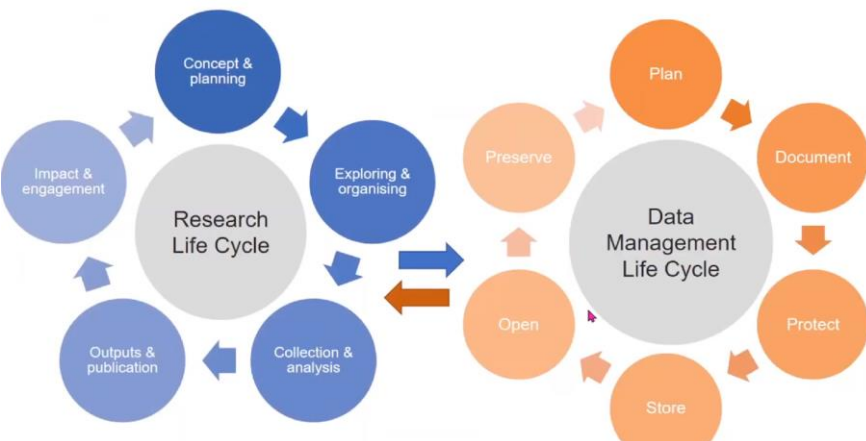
Concept & planning

Exploring & organising

Collection & analysis

Outputs & publication

Impact & engagement

Research Life Cycle

Plan

Document

Protect

Store

Open

Preserve

Data Management Life Cycle